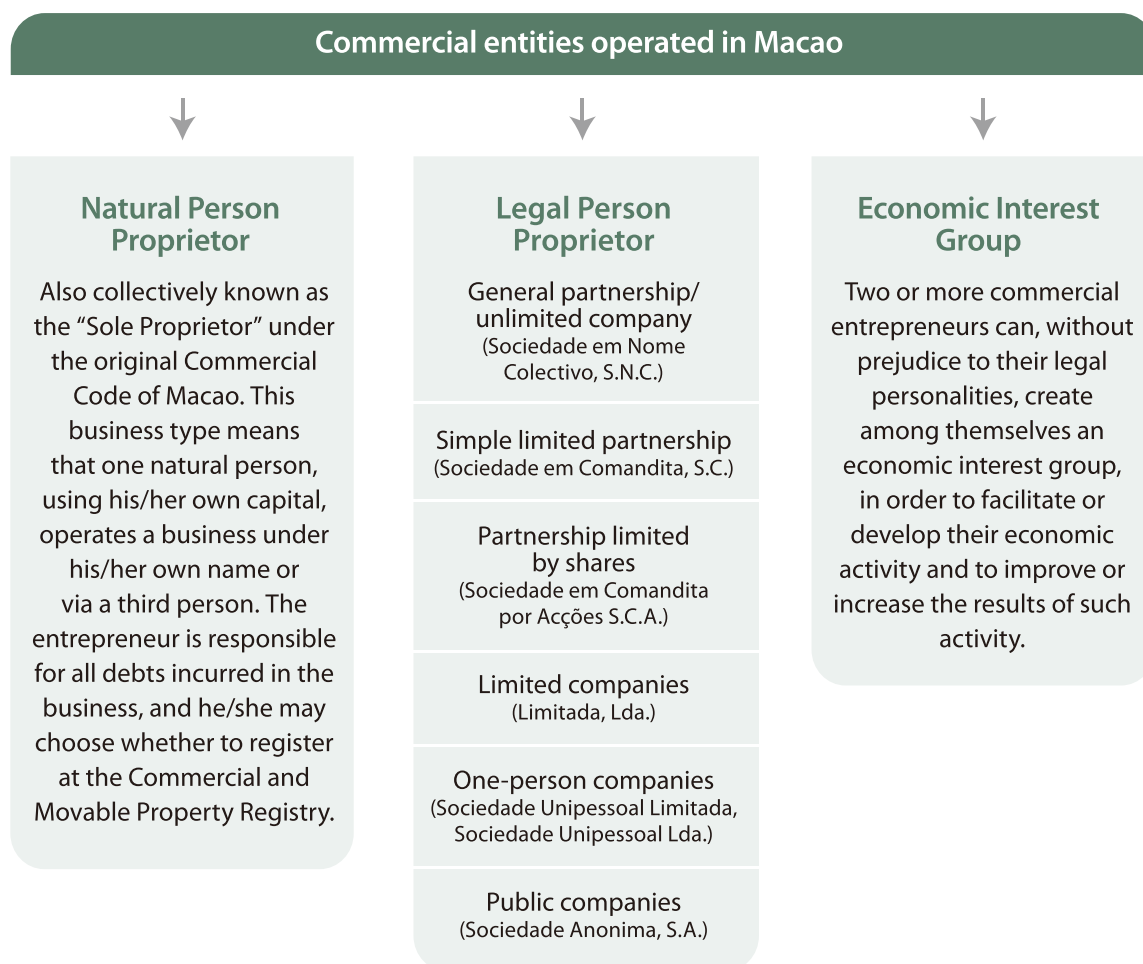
Commercial entities operated in Macao

Natural Person Proprietor

Also collectively known as the “Sole Proprietor” under the original Commercial Code of Macao. This business type means that one natural person, using his/her own capital, operates a business under his/her own name or via a third person. The entrepreneur is responsible for all debts incurred in the business, and he/she may choose whether to register at the Commercial and Movable Property Registry.

Legal Person Proprietor

General partnership/ unlimited company
(Sociedade em Nome Colectivo, S.N.C.)

Simple limited partnership
(Sociedade em Comandita, S.C.)

Partnership limited by shares
(Sociedade em Comandita por Acções S.C.A.)

Limited companies
(Limitada, Lda.)

One-person companies
(Sociedade Unipessoal Limitada, Sociedade Unipessoal Lda.)

Public companies
(Sociedade Anonima, S.A.)

Economic Interest Group

Two or more commercial entrepreneurs can, without prejudice to their legal personalities, create among themselves an economic interest group, in order to facilitate or develop their economic activity and to improve or increase the results of such activity.